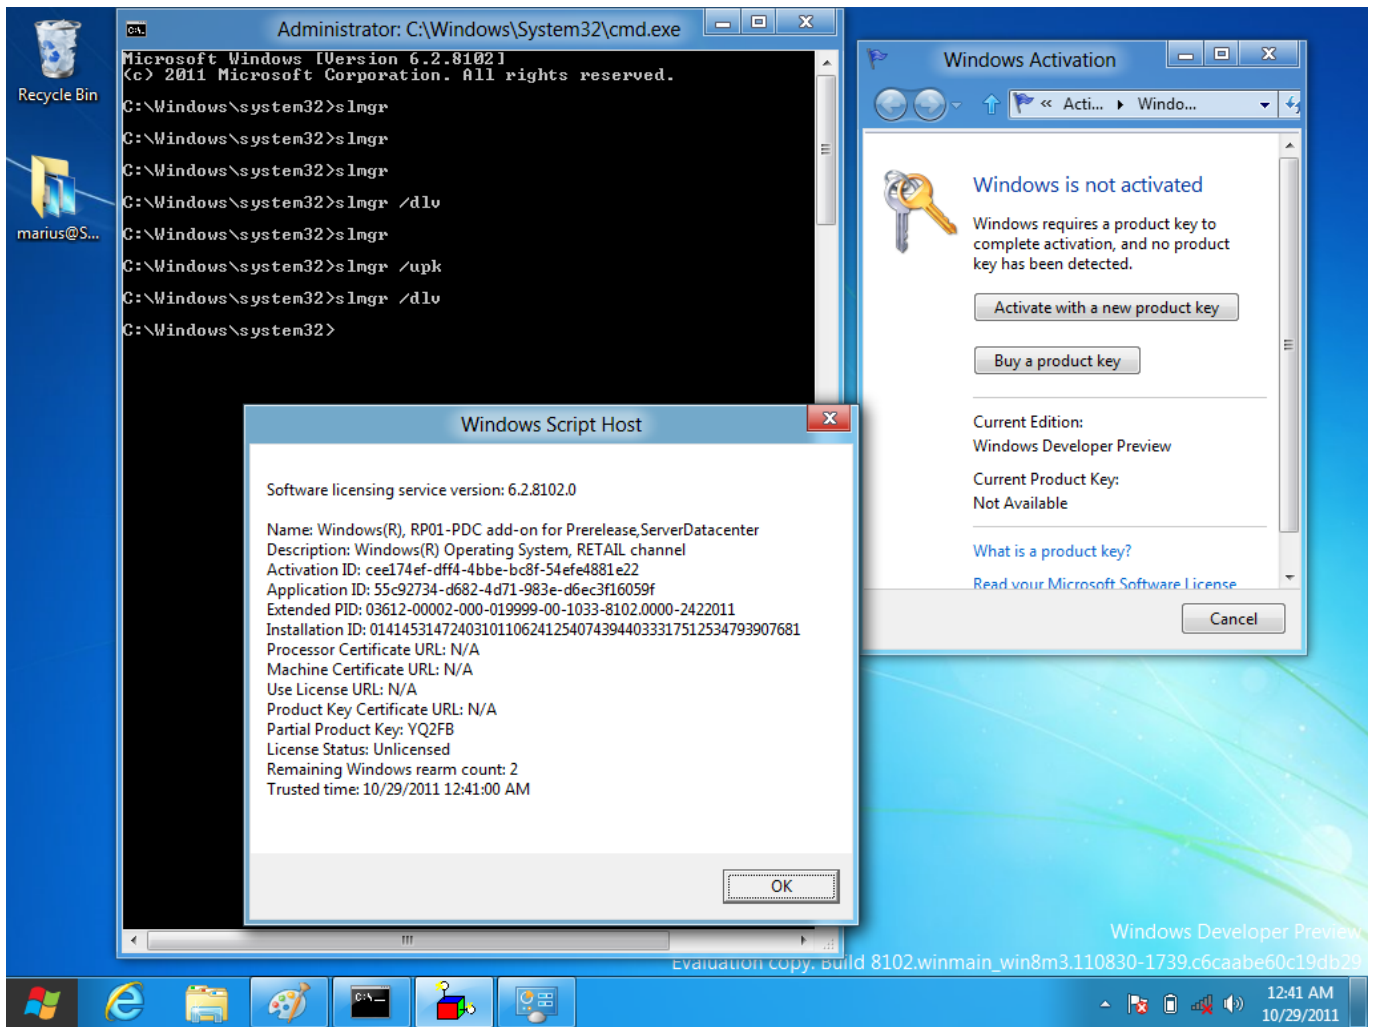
Recycle Bin

marius@S...

Administrator: C:\Windows\System32\cmd.exe

Microsoft Windows [Version 6.2.8102]
(c) 2011 Microsoft Corporation. All rights reserved.

C:\Windows\system32>slmgr

C:\Windows\system32>slmgr

C:\Windows\system32>slmgr

C:\Windows\system32>slmgr /dlv

C:\Windows\system32>slmgr

C:\Windows\system32>slmgr /upk

C:\Windows\system32>slmgr /dlv

C:\Windows\system32>

Windows Script Host

Software licensing service version: 6.2.8102.0

Name: Windows(R), RP01-PDC add-on for Prerelease,ServerDatacenter
Description: Windows(R) Operating System, RETAIL channel
Activation ID: cee174ef-dff4-4bbe-bc8f-54efe4881e22
Application ID: 55c92734-d682-4d71-983e-d6ec3f16059f
Extended PID: 03612-00002-000-019999-00-1033-8102.0000-2422011
Installation ID: 014145314724031011062412540743944033317512534793907681
Processor Certificate URL: N/A
Machine Certificate URL: N/A
Use License URL: N/A
Product Key Certificate URL: N/A
Partial Product Key: YQ2FB
License Status: Unlicensed
Remaining Windows rearm count: 2
Trusted time: 10/29/2011 12:41:00 AM

OK

Windows Activation

« Acti... ▸ Windo...

Windows is not activated

Windows requires a product key to complete activation, and no product key has been detected.

Activate with a new product key

Buy a product key

Current Edition:
Windows Developer Preview

Current Product Key:
Not Available

What is a product key?

Read your Microsoft Software License

Cancel

Windows Developer Preview
Evaluation copy. Build 8102.winmain_win8m3.110830-1739.c6caabe60c19db29

12:41 AM
10/29/2011